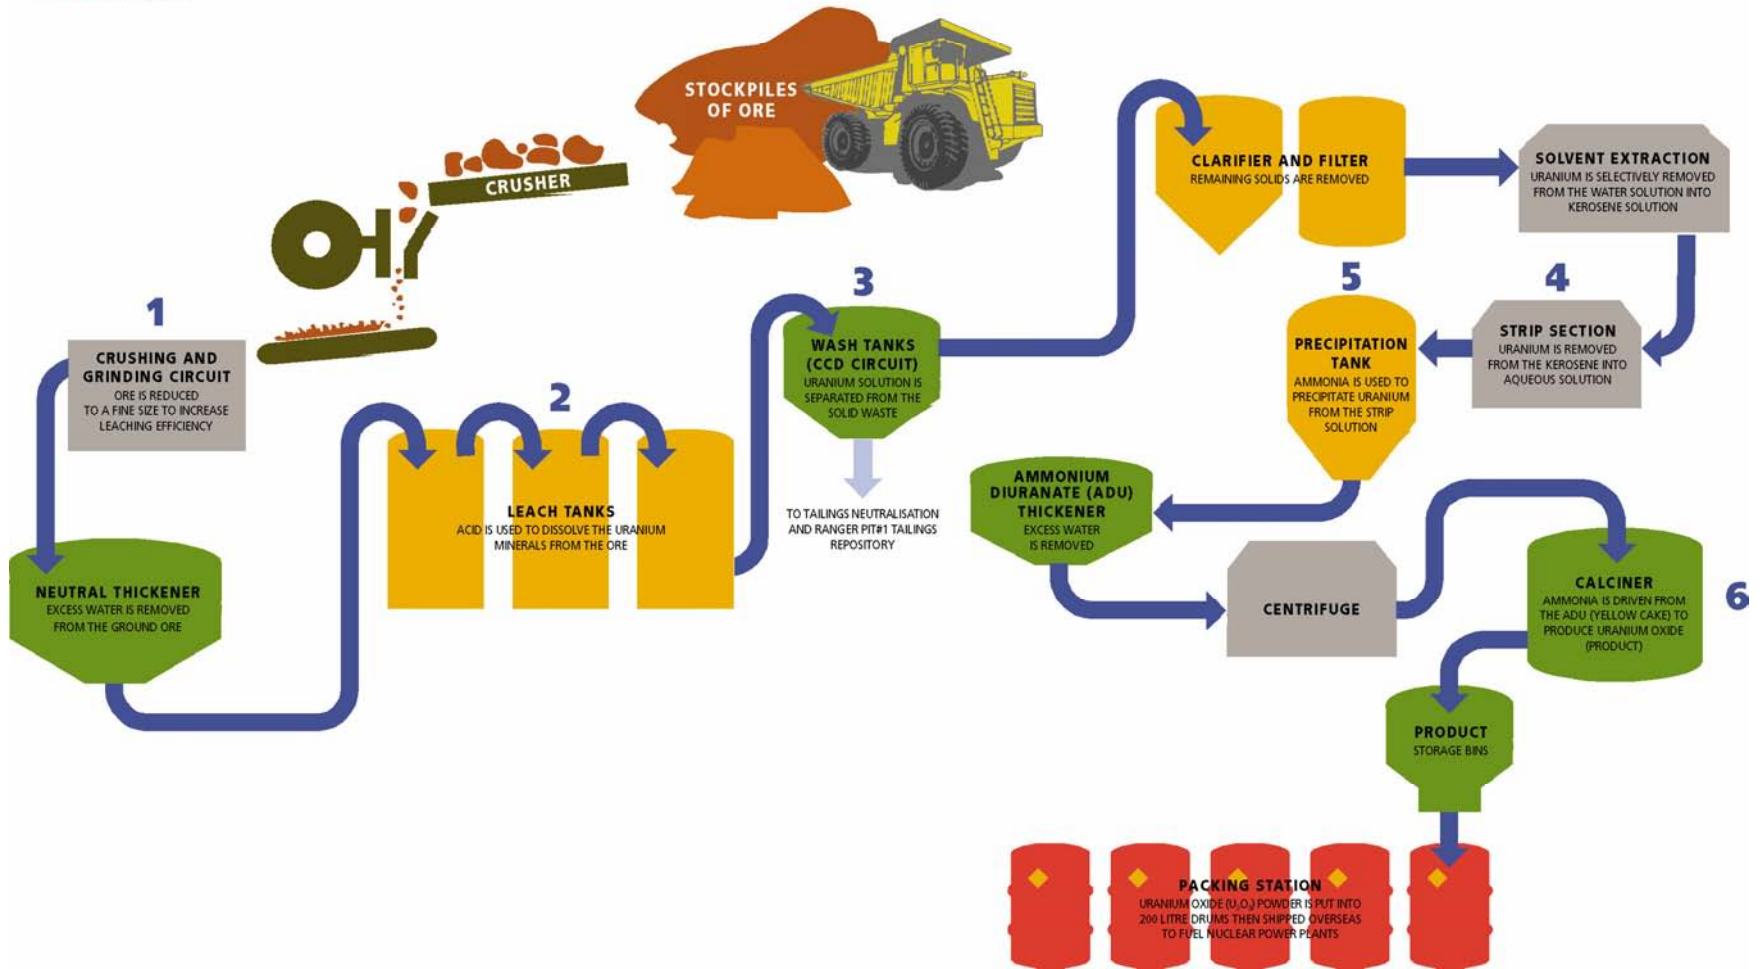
STOCKPILES OF ORE

CRUSHER

1

CRUSHING AND GRINDING CIRCUIT
ORE IS REDUCED TO A FINE SIZE TO INCREASE LEACHING EFFICIENCY

NEUTRAL THICKENER
EXCESS WATER IS REMOVED FROM THE GROUND ORE

2

LEACH TANKS
ACID IS USED TO DISSOLVE THE URANIUM MINERALS FROM THE ORE

3

WASH TANKS (CCD CIRCUIT)
URANIUM SOLUTION IS SEPARATED FROM THE SOLID WASTE

TO TAILINGS NEUTRALISATION AND RANGER PIT#1 TAILINGS REPOSITORY

CLARIFIER AND FILTER
REMAINING SOLIDS ARE REMOVED

SOLVENT EXTRACTION
URANIUM IS SELECTIVELY REMOVED FROM THE WATER SOLUTION INTO KEROSENE SOLUTION

4

STRIP SECTION
URANIUM IS REMOVED FROM THE KEROSENE INTO AQUEOUS SOLUTION

5

PRECIPITATION TANK
AMMONIA IS USED TO PRECIPITATE URANIUM FROM THE STRIP SOLUTION

AMMONIUM DIURANATE (ADU) THICKENER
EXCESS WATER IS REMOVED

CENTRIFUGE

6

CALCINER
AMMONIA IS DRIVEN FROM THE ADU (YELLOW CAKE) TO PRODUCE URANIUM OXIDE (PRODUCT)

PRODUCT
STORAGE BINS

PACKING STATION
URANIUM OXIDE ($U_3O_8$) POWDER IS PUT INTO 200 LITRE DRUMS THEN SHIPPED OVERSEAS TO FUEL NUCLEAR POWER PLANTS